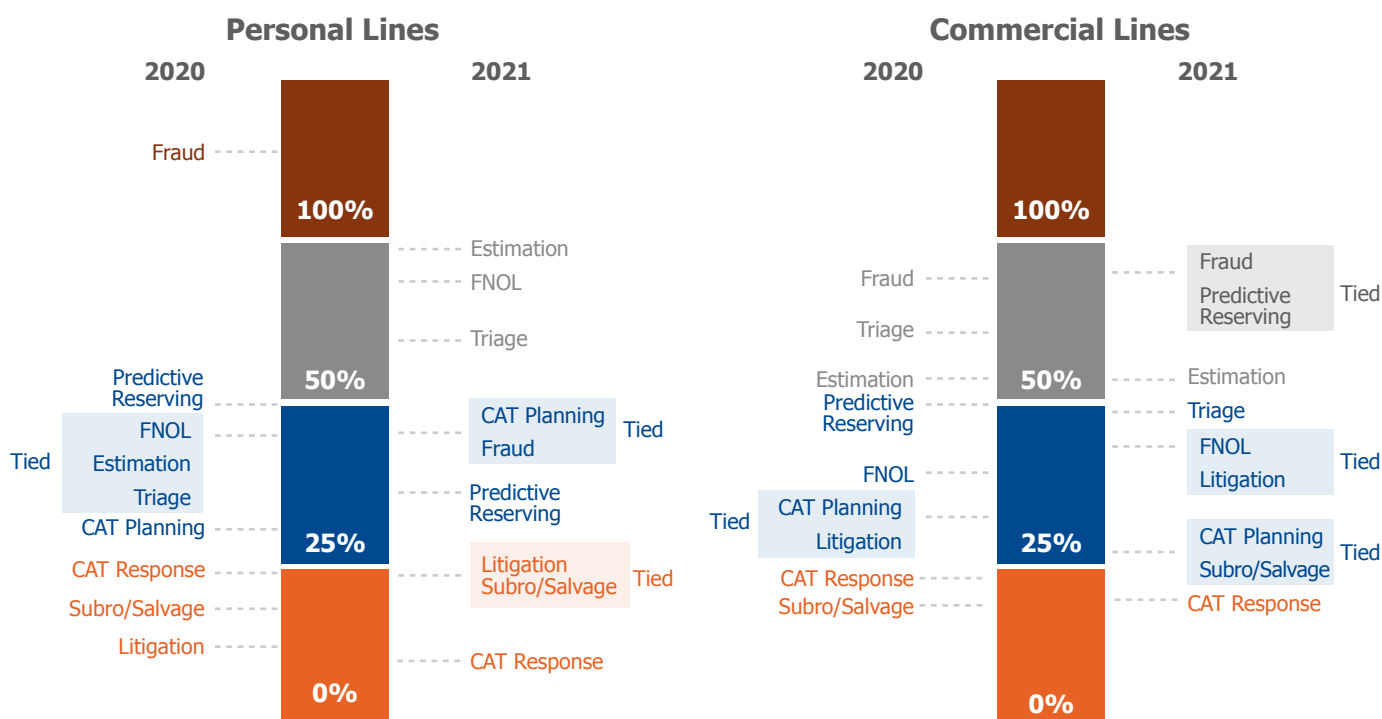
Personal Lines

2020

2021

Fraud

100%

Estimation

FNOL

Triage

Predictive Reserving

50%

FNOL

Estimation

Triage

Tied

CAT Planning

Fraud

Tied

Predictive Reserving

CAT Planning

25%

CAT Response

Subro/Salvage

Litigation

Litigation

Subro/Salvage

Tied

CAT Response

0%

Commercial Lines

2020

2021

100%

Fraud

Predictive Reserving

Tied

Fraud

Triage

Estimation

50%

Estimation

Predictive Reserving

Triage

FNOL

Litigation

Tied

FNOL

CAT Planning

Litigation

Tied

25%

CAT Planning

Subro/Salvage

Tied

CAT Response

Subro/Salvage

CAT Response

0%